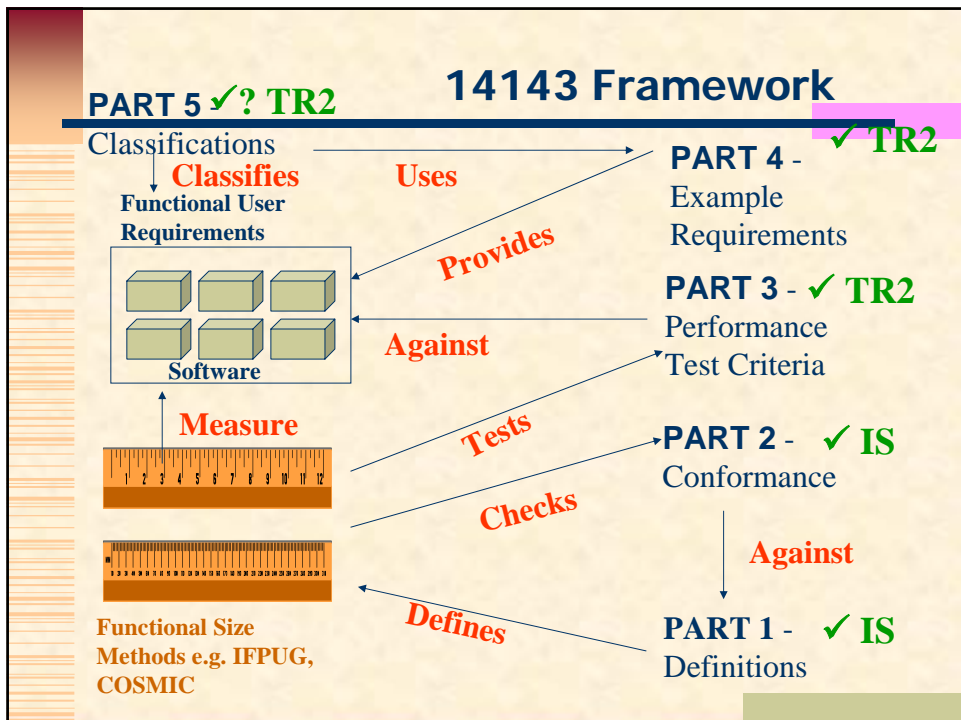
14143 Framework

PART 5 ✓? TR2
Classifications

Classifies

Functional User Requirements

Software

Uses

Provides

Against

Measure

Tests

Checks

Defines

Functional Size Methods e.g. IFPUG, COSMIC

PART 4 - ✓ TR2
Example Requirements

PART 3 - ✓ TR2
Performance Test Criteria

PART 2 - ✓ IS
Conformance

Against

PART 1 - ✓ IS
Definitions